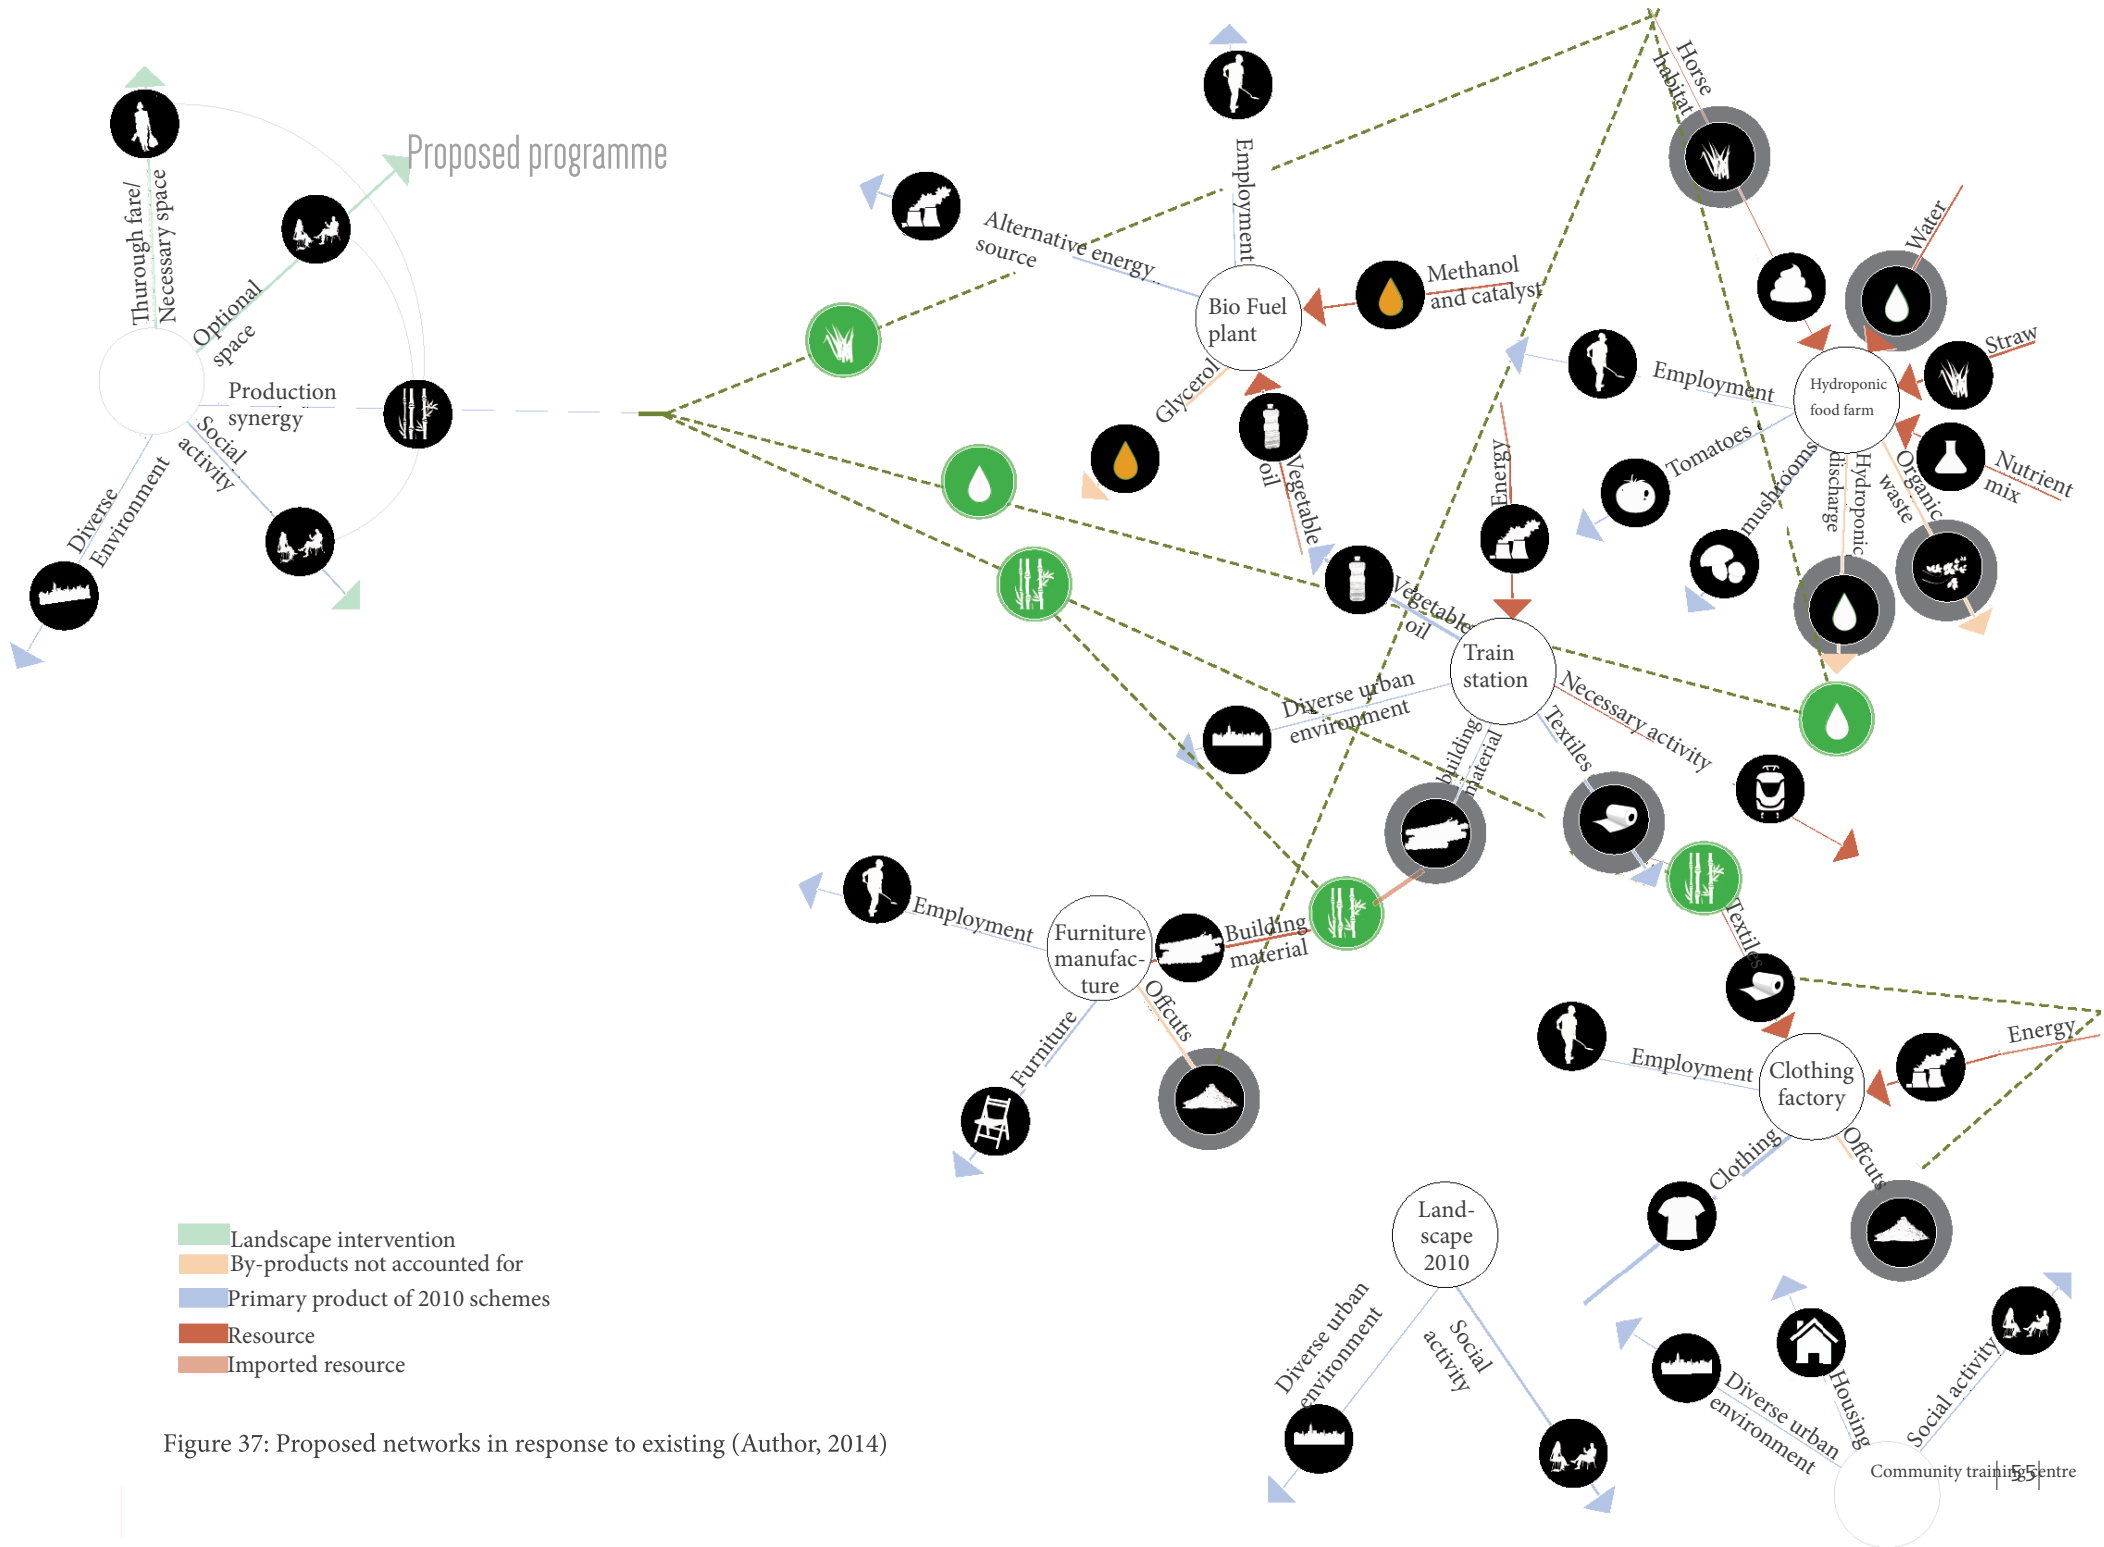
Proposed programme

Thorough fare/ Necessary space

Optional space

Production synergy

Social activity

Diverse Environment

Alternative energy source

Employment

Bio Fuel plant

Methanol and catalyst

Glycerol

Vegetable oil

Horse habitat

Water

Straw

Employment

Hydroponic food farm

Nutrient mix

Tomatoes

mushrooms

Hydroponic discharge

Organic waste

Energy

Vegetable oil

Train station

Diverse urban environment

Necessary activity

Textiles

Building material

Employment

Furniture manufacture

Building material

Offcuts

Furniture

Textiles

Employment

Clothing factory

Energy

Clothing

Offcuts

Land-scape 2010

Diverse urban environment

Social activity

Diverse urban environment

Housing

Social activity

Community training centre

Landscape intervention
By-products not accounted for
Primary product of 2010 schemes
Resource
Imported resource

Figure 37: Proposed networks in response to existing (Author, 2014)

55